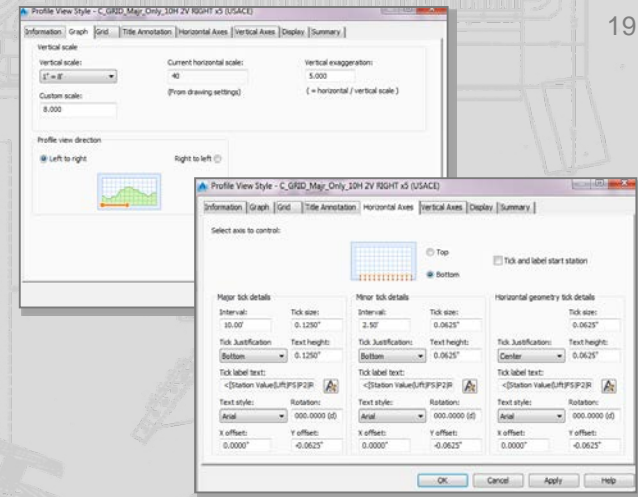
19

Profile View Style - C_GRID_Major_Only_10H 2V RIGHT x5 (USACE)

Information | Graph | Grid | Title Annotation | Horizontal Axes | Vertical Axes | Display | Summary

Vertical scale

Vertical scale:
1" = 8'

Current horizontal scale:
40
(From drawing settings)

Vertical exaggeration:
5.000
( = horizontal / vertical scale )

Custom scale:
8.000

Profile view direction

Left to right

Right to left

Profile View Style - C_GRID_Major_Only_10H 2V RIGHT x5 (USACE)

Information | Graph | Grid | Title Annotation | Horizontal Axes | Vertical Axes | Display | Summary

Select axis to control:

Top

Bottom

Tick and label start station

Major tick details

Interval:
10.00'

Tick size:
0.1250"

Tick Justification:
Bottom

Text height:
0.1250"

Tick label text:
<[Station Value(Uft|FS|P2|R

Text style:
Arial

Rotation:
000.0000 (d)

X offset:
0.0000"

Y offset:
-0.0625"

Minor tick details

Interval:
2.50'

Tick size:
0.0625"

Tick Justification:
Bottom

Text height:
0.0625"

Tick label text:
<[Station Value(Uft|FS|P2|R

Text style:
Arial

Rotation:
000.0000 (d)

X offset:
0.0000"

Y offset:
-0.0625"

Horizontal geometry tick details

Tick size:
0.0625"

Tick Justification:
Center

Text height:
0.0625"

Tick label text:
<[Station Value(Uft|FS|P2|R

Text style:
Arial

Rotation:
000.0000 (d)

X offset:
0.0000"

Y offset:
-0.0625"

OK | Cancel | Apply | Help